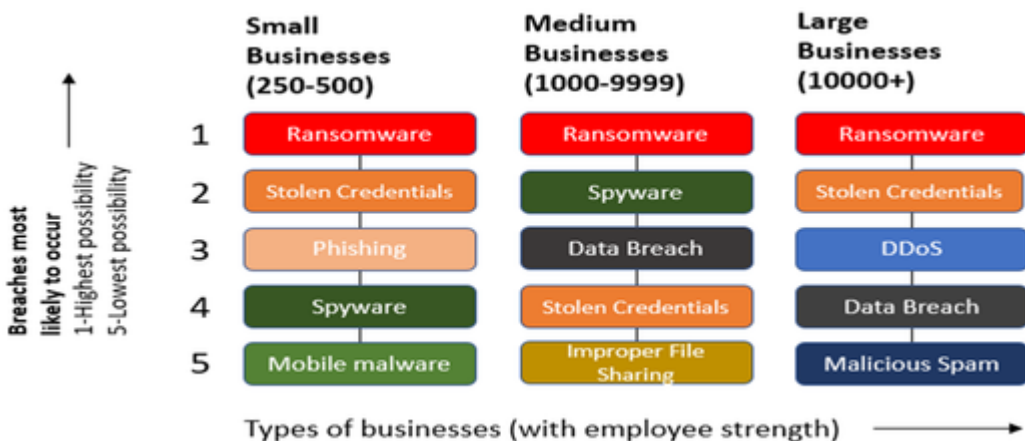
Breaches most likely to occur
1-Highest possibility
5-Lowest possibility

| | Small Businesses (250-500) | Medium Businesses (1000-9999) | Large Businesses (10000+) |
|---|---|---|---|
| 1 | Ransomware | Ransomware | Ransomware |
| 2 | Stolen Credentials | Spyware | Stolen Credentials |
| 3 | Phishing | Data Breach | DDoS |
| 4 | Spyware | Stolen Credentials | Data Breach |
| 5 | Mobile malware | Improper File Sharing | Malicious Spam |

Types of businesses (with employee strength)